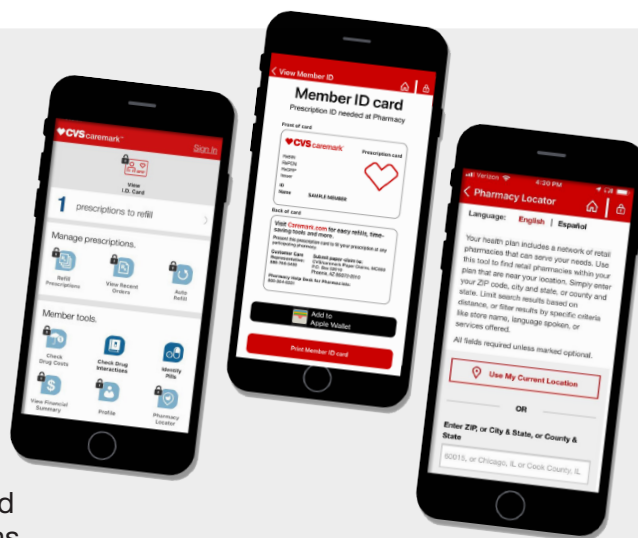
CVS caremark Sign In

View I.D. Card

1 prescriptions to refill

Manage prescriptions.

Refill Prescriptions

View Recent Orders

Auto Refill

Member tools.

Check Drug Costs

Check Drug Interactions

Identify Pills

View Financial Summary

Profile

Pharmacy Locator

View Member ID

Member ID card

Prescription ID needed at Pharmacy

Front of card

CVS caremark

Prescription card

ID

Name SAMPLE MEMBER

Back of card

Visit Caremark.com for easy refills, time-saving tools and more.

Customer Care

Submit paper claim to:

Phoenix, AZ

Pharmacy Help Desk for Pharmacist Info:

Add to Apple Wallet

Print Member ID card

Verizon 4:39 PM

Pharmacy Locator

Language: English | Español

Your health plan includes a network of retail pharmacies that can serve your needs. Use this tool to find retail pharmacies within your plan that are near your location. Simply enter your ZIP code, city and state, or county and state. Limit search results based on distance, or filter results by specific criteria like store name, language spoken, or services offered.

All fields required unless marked optional.

Use My Current Location

OR

Enter ZIP, or City & State, or County & State

90015, or Chicago, IL or Cook County, IL

d
es